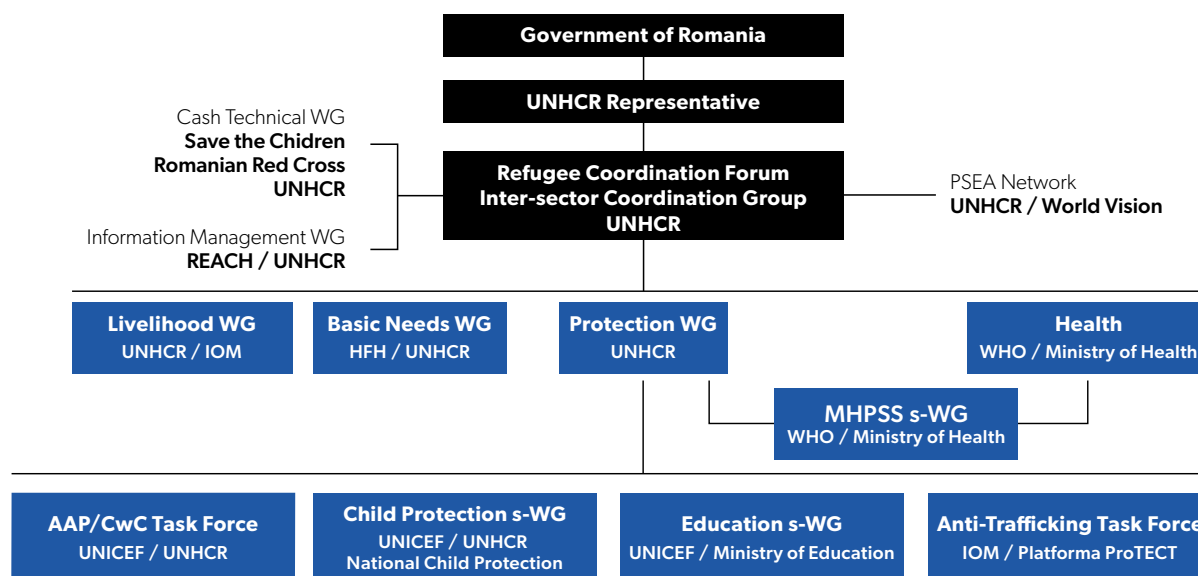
Government of Romania

UNHCR Representative

Cash Technical WG
Save the Chidren
Romanian Red Cross
UNHCR

Information Management WG
REACH / UNHCR

Refugee Coordination Forum
Inter-sector Coordination Group
UNHCR

PSEA Network
UNHCR / World Vision

Livelihood WG
UNHCR / IOM

Basic Needs WG
HFH / UNHCR

Protection WG
UNHCR

Health
WHO / Ministry of Health

MHPSS s-WG
WHO / Ministry of Health

AAP/CwC Task Force
UNICEF / UNHCR

Child Protection s-WG
UNICEF / UNHCR
National Child Protection

Education s-WG
UNICEF / Ministry of Education

Anti-Trafficking Task Force
IOM / Platforma ProTECT